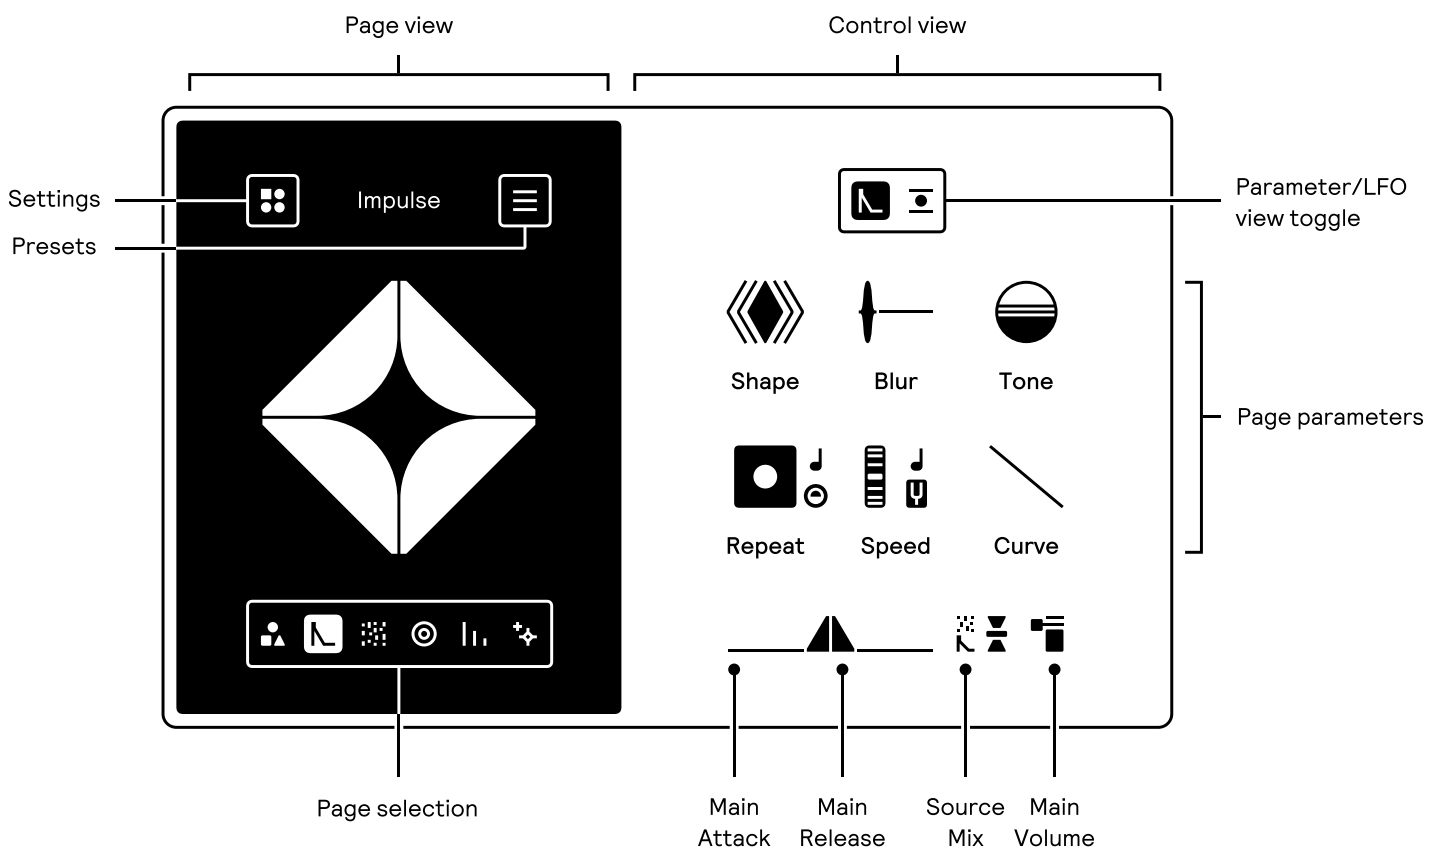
Page view

Control view

Settings

Presets

Impulse

Parameter/LFO view toggle

Shape

Blur

Tone

Page parameters

Repeat

Speed

Curve

Page selection

Main Attack

Main Release

Source Mix

Main Volume